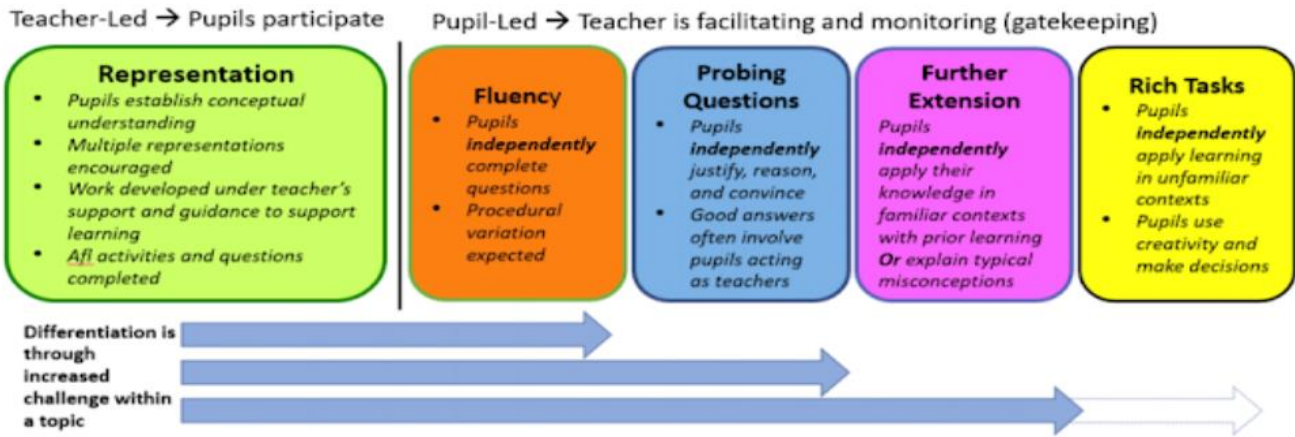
Teacher-Led → Pupils participate

Pupil-Led → Teacher is facilitating and monitoring (gatekeeping)

**Representation**
- *Pupils establish conceptual understanding*
- *Multiple representations encouraged*
- *Work developed under teacher's support and guidance to support learning*
- *Afl activities and questions completed*

**Fluency**
- *Pupils **independently** complete questions*
- *Procedural variation expected*

**Probing Questions**
- *Pupils **independently** justify, reason, and convince*
- *Good answers often involve pupils acting as teachers*

**Further Extension**
*Pupils **independently** apply their knowledge in familiar contexts with prior learning **Or** explain typical misconceptions*

**Rich Tasks**
- *Pupils **independently** apply learning in unfamiliar contexts*
- *Pupils use creativity and make decisions*

**Differentiation is through increased challenge within a topic**